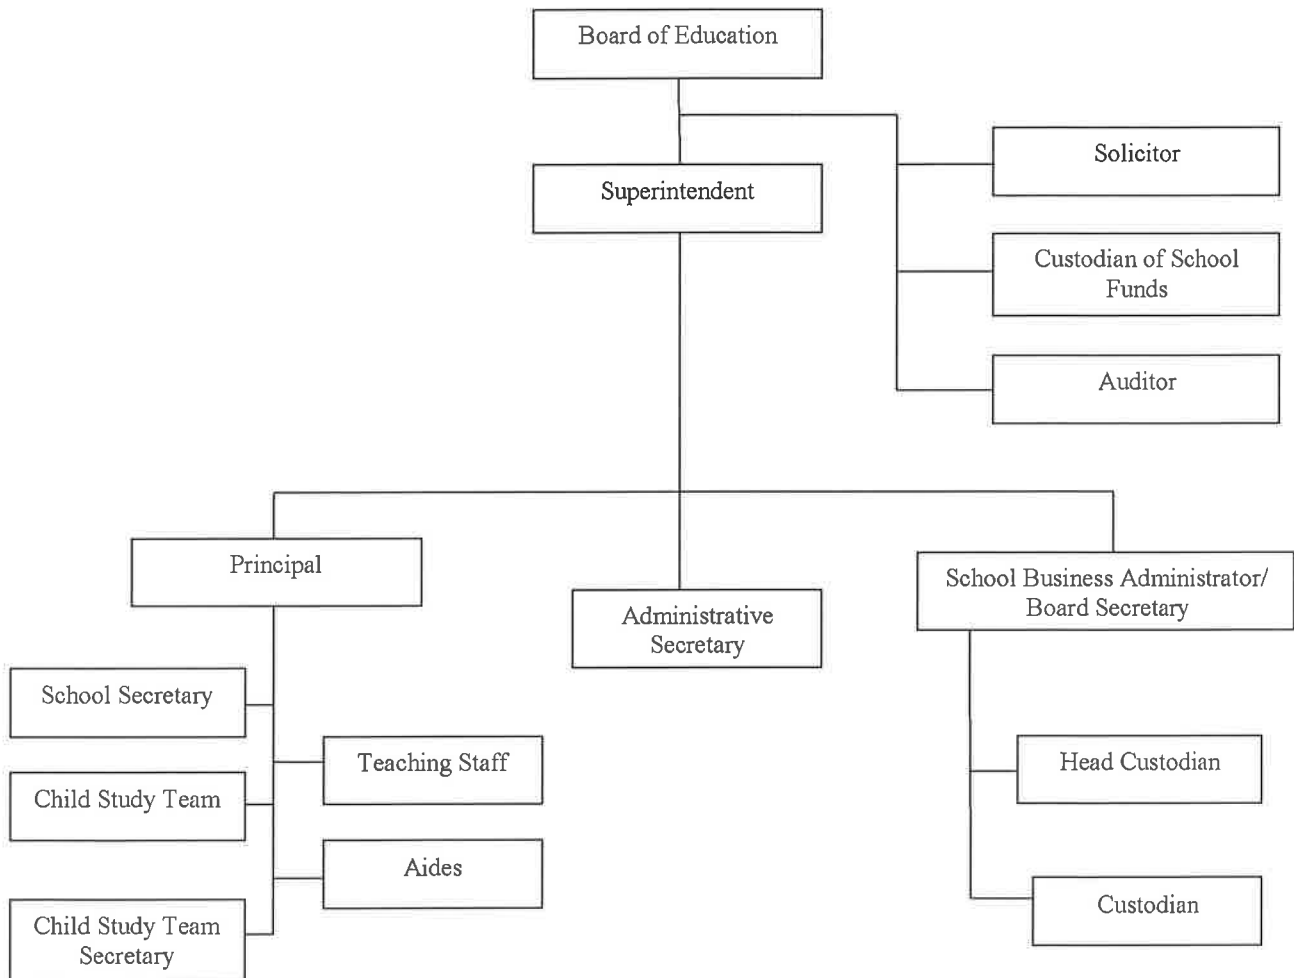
Board of Education

Superintendent

Solicitor

Custodian of School Funds

Auditor

Principal

Administrative Secretary

School Business Administrator/ Board Secretary

School Secretary

Teaching Staff

Child Study Team

Aides

Child Study Team Secretary

Head Custodian

Custodian